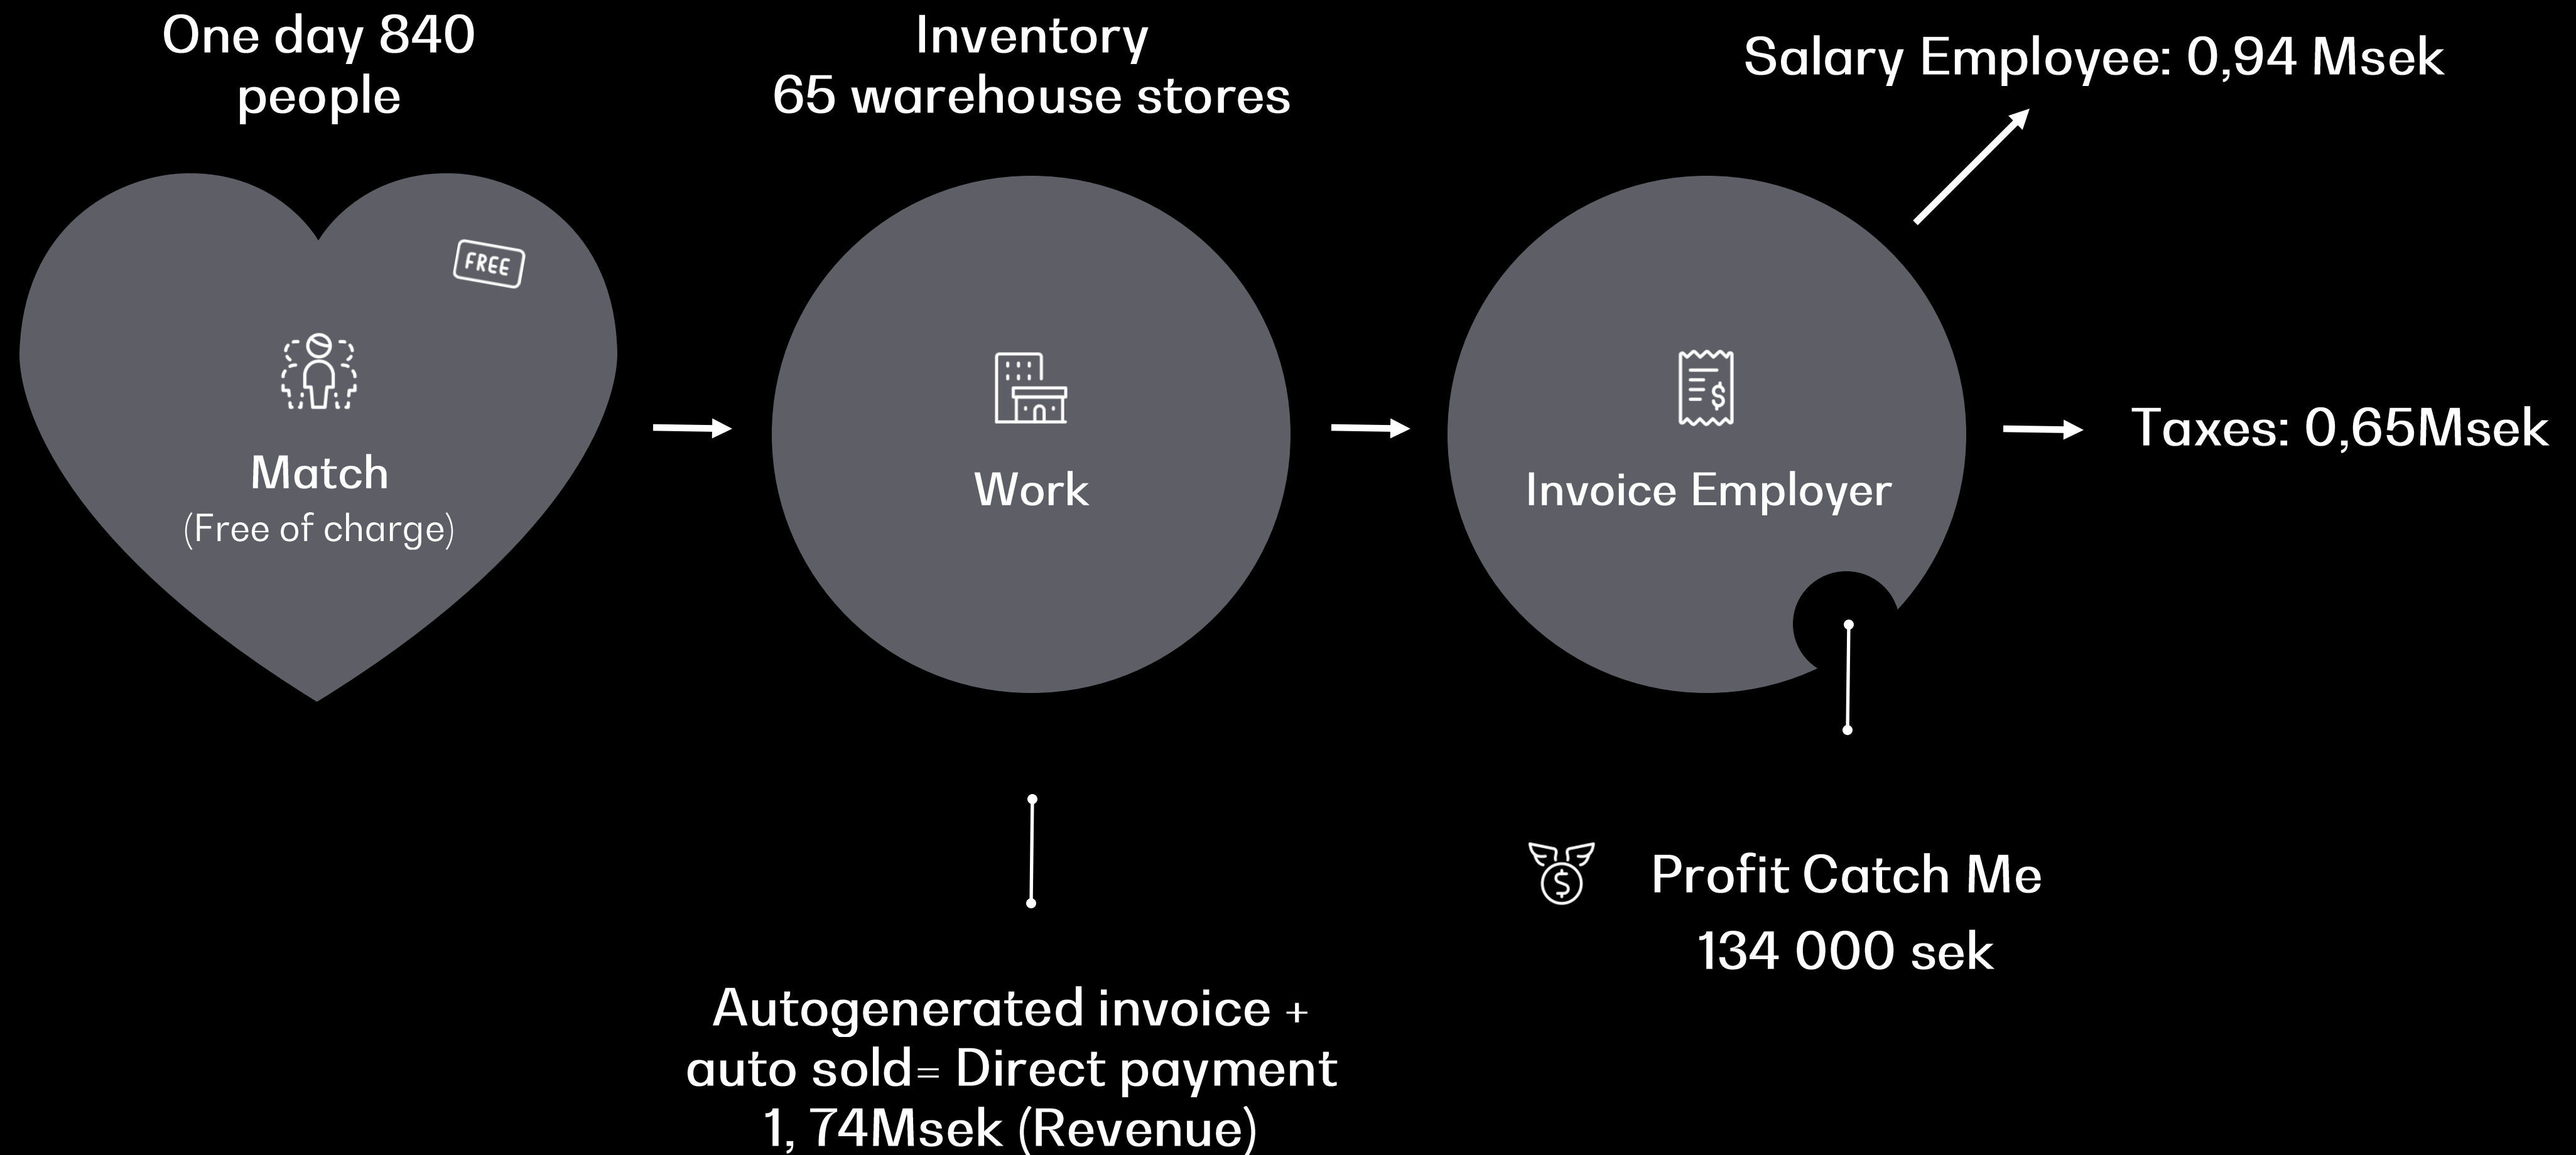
One day 840 people

Inventory
65 warehouse stores

Salary Employee: 0,94 Msek

FREE

Match
(Free of charge)

Work

Invoice Employer

Taxes: 0,65Msek

Profit Catch Me
134 000 sek

Autogenerated invoice + auto sold= Direct payment 1, 74Msek (Revenue)